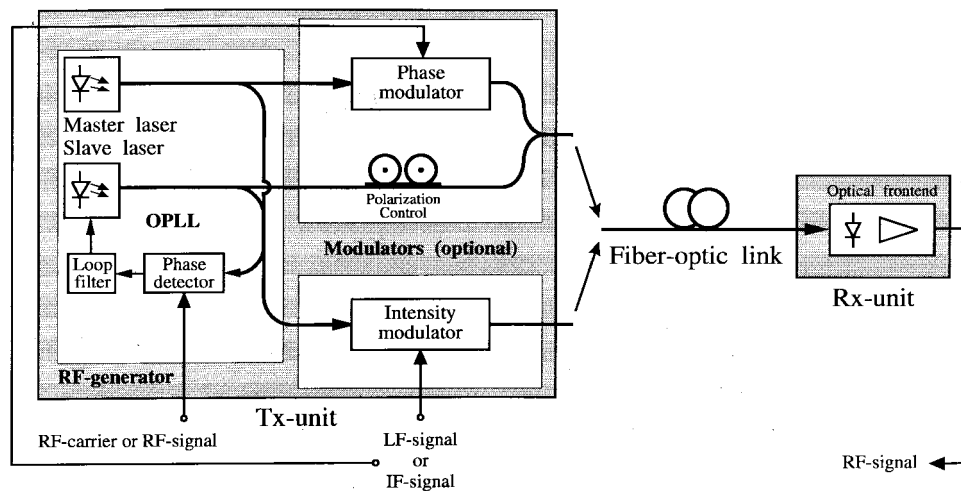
Phase modulator

Master laser
Slave laser

Polarization Control

OPLL

Modulators (optional)

Loop filter

Phase detector

Fiber-optic link

Optical frontend

Rx-unit

Intensity modulator

RF-generator

Tx-unit

RF-carrier or RF-signal

LF-signal or IF-signal

RF-signal